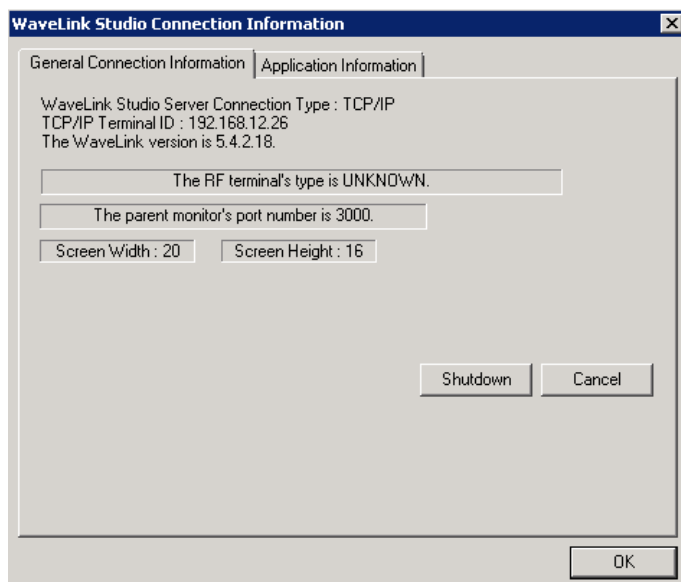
WaveLink Studio Connection Information

General Connection Information
Application Information

WaveLink Studio Server Connection Type : TCP/IP
TCP/IP Terminal ID : 192.168.12.26
The WaveLink version is 5.4.2.18.

The RF terminal's type is UNKNOWN.

The parent monitor's port number is 3000.

Screen Width : 20
Screen Height : 16

Shutdown
Cancel

OK